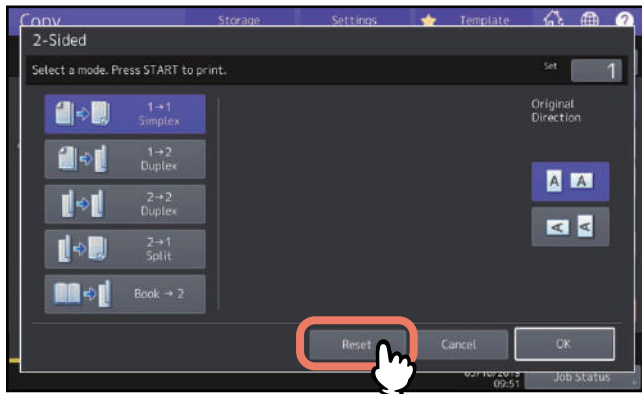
Copy Storage Settings Template

2-Sided

Select a mode. Press START to print.

Set 1

1→1 Simplex

1→2 Duplex

2→2 Duplex

2→1 Split

Book → 2

Original Direction

A A

A A

Reset

Cancel

OK

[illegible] 09:51

Job Status